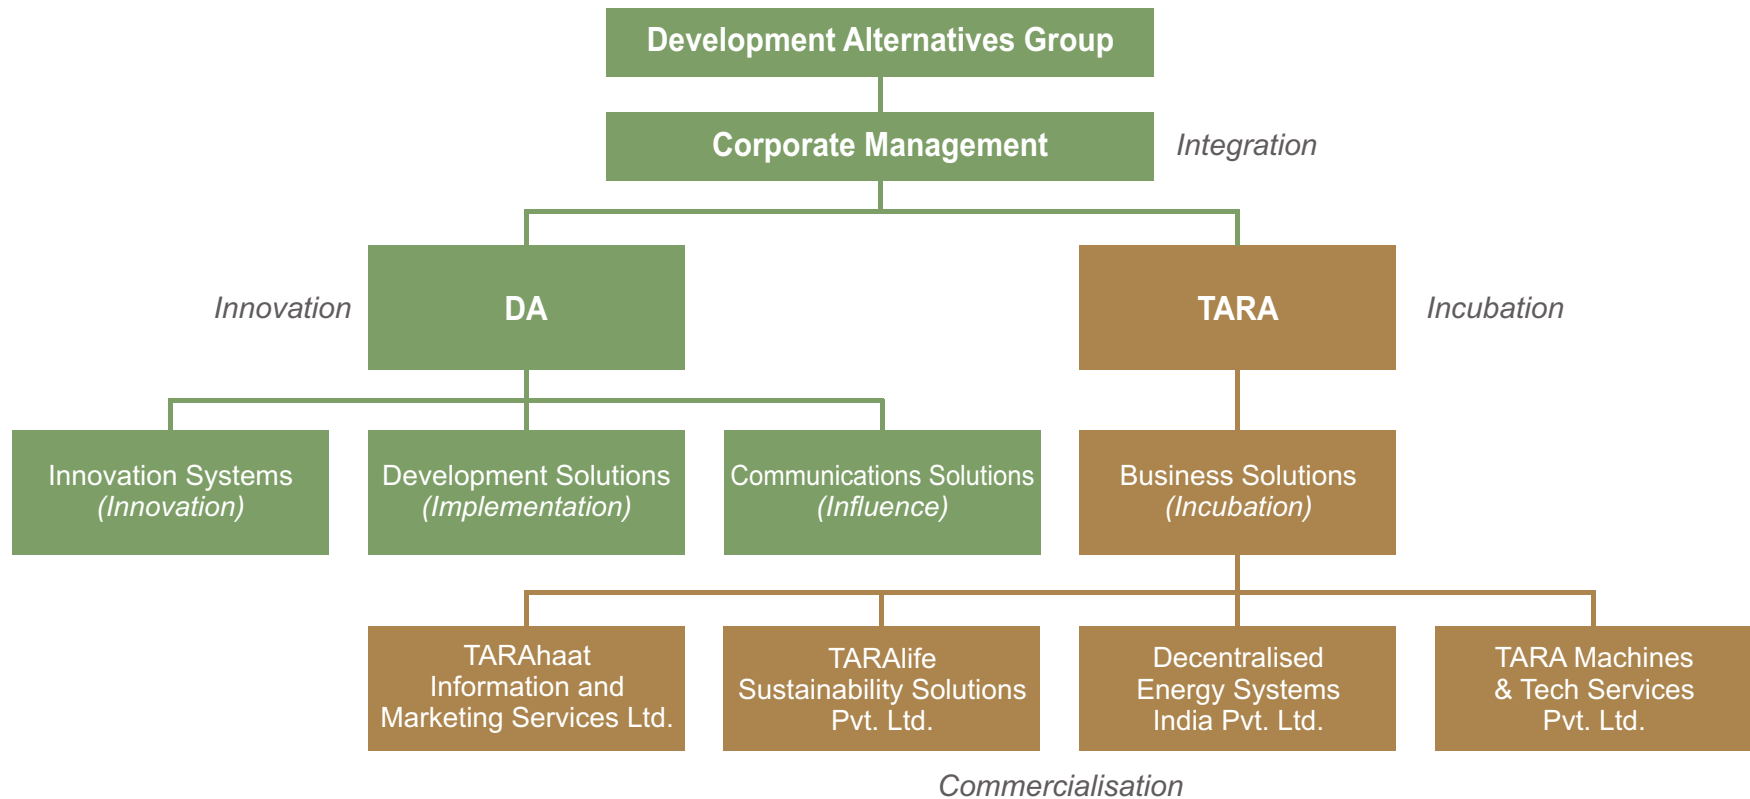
Development Alternatives Group

Corporate Management

Integration

Innovation

DA

TARA

Incubation

Innovation Systems
(Innovation)

Development Solutions
(Implementation)

Communications Solutions
(Influence)

Business Solutions
(Incubation)

TARAhaat
Information and
Marketing Services Ltd.

TARAlife
Sustainability Solutions
Pvt. Ltd.

Decentralised
Energy Systems
India Pvt. Ltd.

TARA Machines
& Tech Services
Pvt. Ltd.

Commercialisation